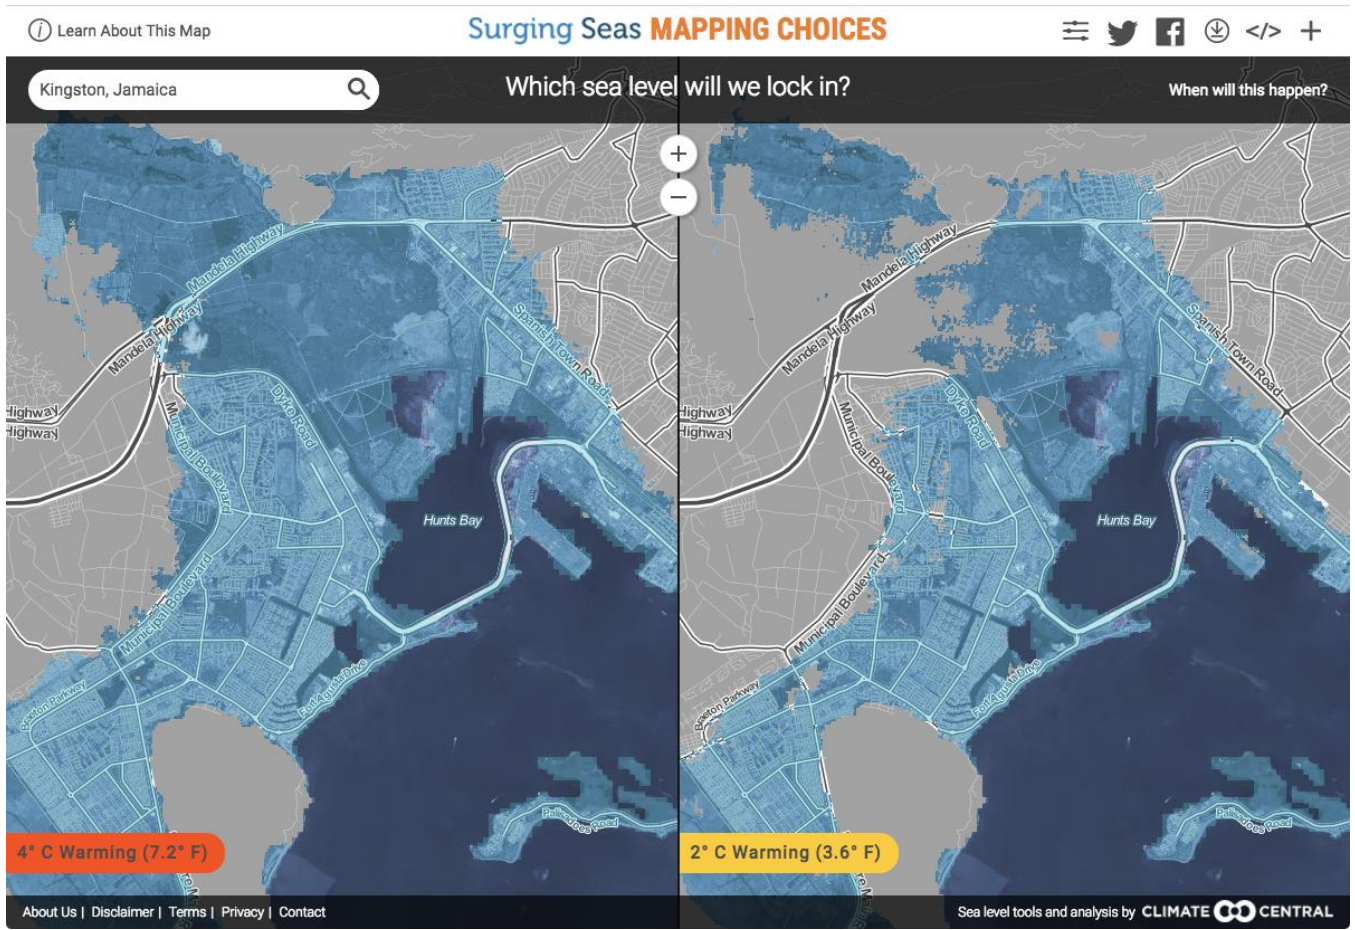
Learn About This Map

Surging Seas MAPPING CHOICES

</> +

Kingston, Jamaica

Which sea level will we lock in?

When will this happen?

+
−

Mandela Highway
Mandela Highway
Spanish Town Road
Highway
Highway
Dyke Road
Municipal Boulevard
Hunts Bay
Municipal Boulevard
Marcus Garvey Drive
Fort Augusta Drive
Palisadoes Road

4° C Warming (7.2° F)

Mandela Highway
Mandela Highway
Spanish Town Road
Highway
Highway
Dyke Road
Municipal Boulevard
Hunts Bay
Municipal Boulevard
Marcus Garvey Drive
Fort Augusta Drive
Palisadoes Road

2° C Warming (3.6° F)

About Us | Disclaimer | Terms | Privacy | Contact

Sea level tools and analysis by CLIMATE CENTRAL